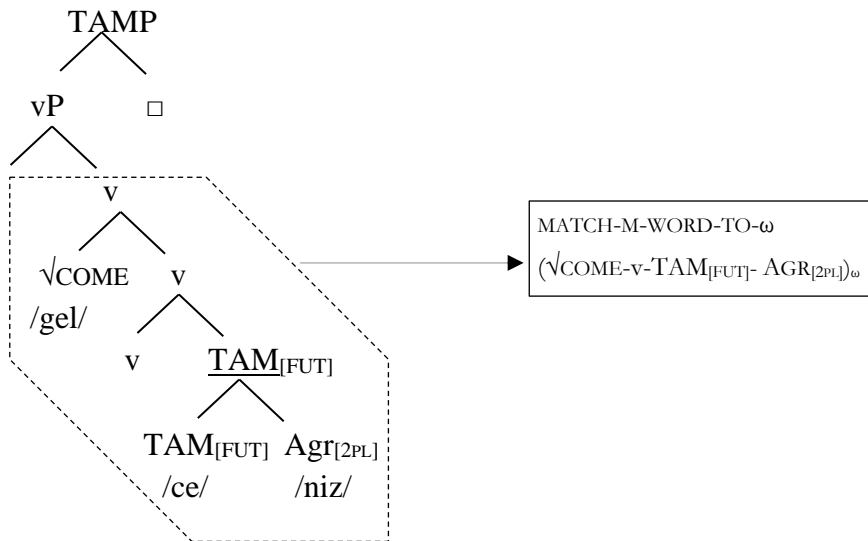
TAMP

vP □

v

√COME v

/gel/

v $\underline{\text{TAM}}_{\text{[FUT]}}$

$\text{TAM}_{\text{[FUT]}}$ $\text{Agr}_{\text{[2PL]}}$

/ce/ /niz/

MATCH-M-WORD-TO-ω

$(\sqrt{\text{COME}}\text{-v-TAM}_{\text{[FUT]}}\text{- AGR}_{\text{[2PL]}})_{\omega}$